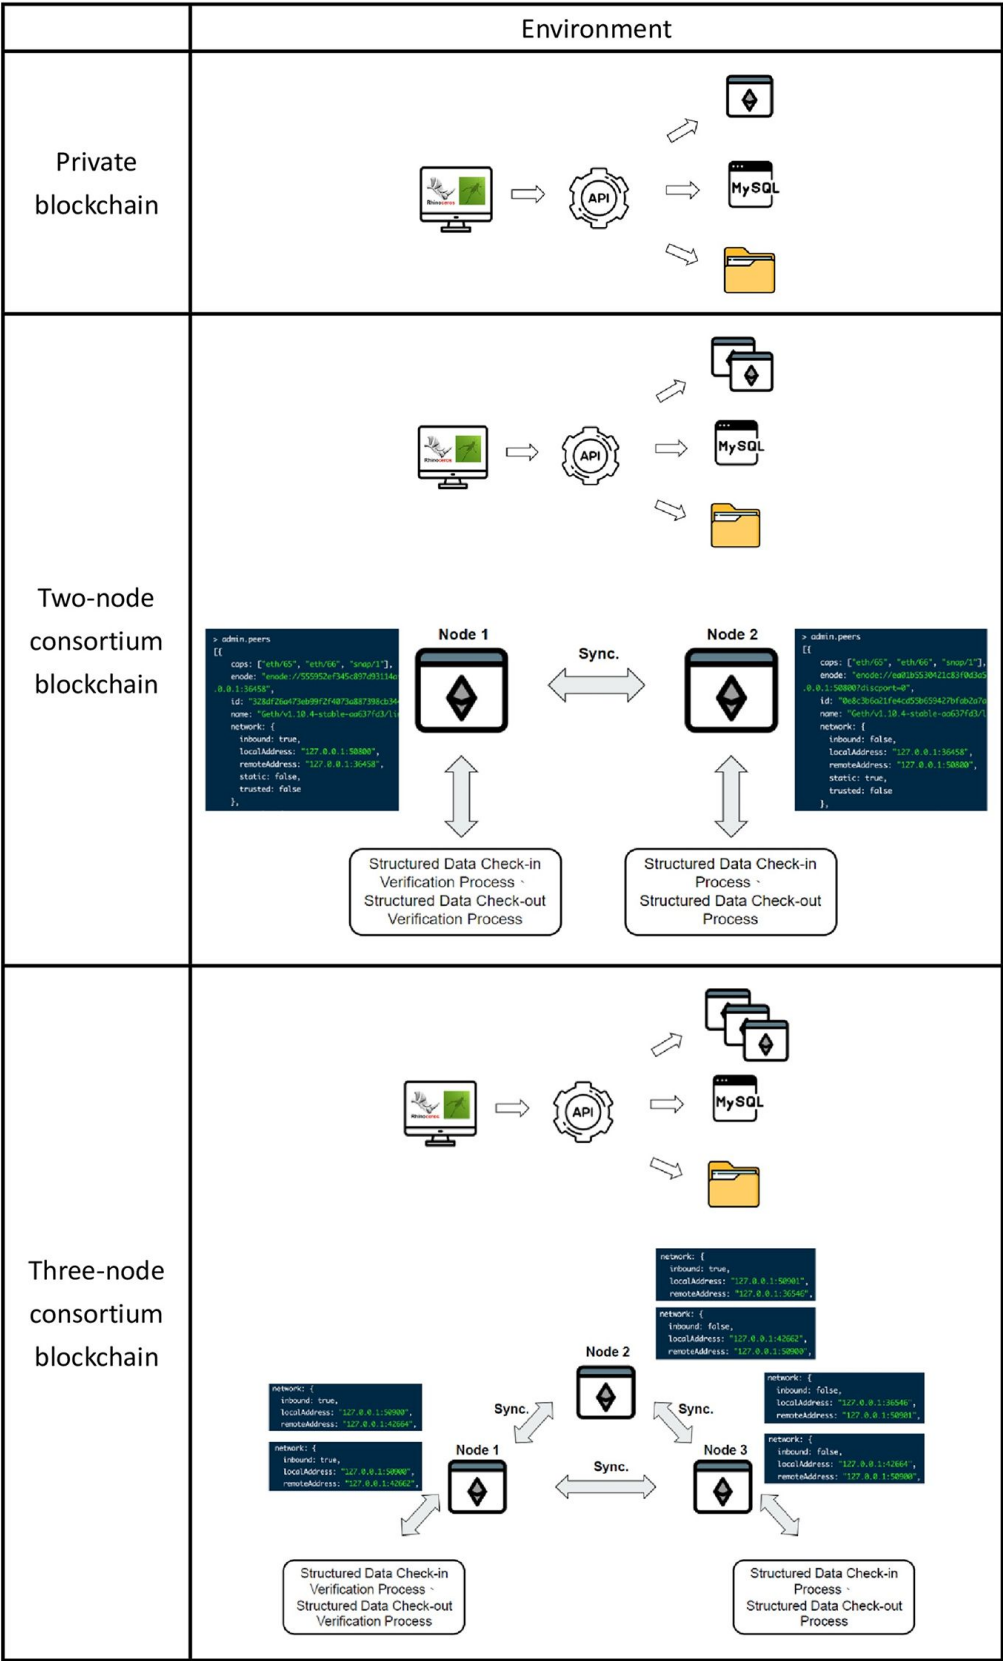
| | Environment |
|---|---|
| Private blockchain | Rhinoceros API MySQL |
| Two-node consortium blockchain | Rhinoceros API MySQL<br>Node 1 Sync. Node 2<br>> admin.peers<br>[{<br>caps: ["eth/65", "eth/66", "snap/1"],<br>enode: "enode://555952ef345c897d93114a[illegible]<br>.0.0.1:36458",<br>id: "328df26a473eb99f2f4073a887398cb34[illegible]<br>name: "Geth/v1.10.4-stable-aa637fd3/li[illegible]<br>network: {<br>inbound: true,<br>localAddress: "127.0.0.1:50800",<br>remoteAddress: "127.0.0.1:36458",<br>static: false,<br>trusted: false<br>},<br>> admin.peers<br>[{<br>caps: ["eth/65", "eth/66", "snap/1"],<br>enode: "enode://ea01b55304​21c83f0d3d5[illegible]<br>.0.0.1:50800?discport=0",<br>id: "0e8c3b6a21fe4cd55b659427bfab2a7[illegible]<br>name: "Geth/v1.10.4-stable-aa637fd3/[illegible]<br>network: {<br>inbound: false,<br>localAddress: "127.0.0.1:36458",<br>remoteAddress: "127.0.0.1:50800",<br>static: true,<br>trusted: false<br>},<br>Structured Data Check-in Verification Process、Structured Data Check-out Verification Process<br>Structured Data Check-in Process、Structured Data Check-out Process |
| Three-node consortium blockchain | Rhinoceros API MySQL<br>network: {<br>inbound: true,<br>localAddress: "127.0.0.1:50901",<br>remoteAddress: "127.0.0.1:36546",<br>network: {<br>inbound: false,<br>localAddress: "127.0.0.1:42662",<br>remoteAddress: "127.0.0.1:50900",<br>Node 2<br>network: {<br>inbound: true,<br>localAddress: "127.0.0.1:50900",<br>remoteAddress: "127.0.0.1:42664",<br>network: {<br>inbound: true,<br>localAddress: "127.0.0.1:50900",<br>remoteAddress: "127.0.0.1:42662",<br>Sync. Sync.<br>network: {<br>inbound: false,<br>localAddress: "127.0.0.1:36546",<br>remoteAddress: "127.0.0.1:50901",<br>network: {<br>inbound: false,<br>localAddress: "127.0.0.1:42664",<br>remoteAddress: "127.0.0.1:50900",<br>Node 1 Sync. Node 3<br>Structured Data Check-in Verification Process、Structured Data Check-out Verification Process<br>Structured Data Check-in Process、Structured Data Check-out Process |